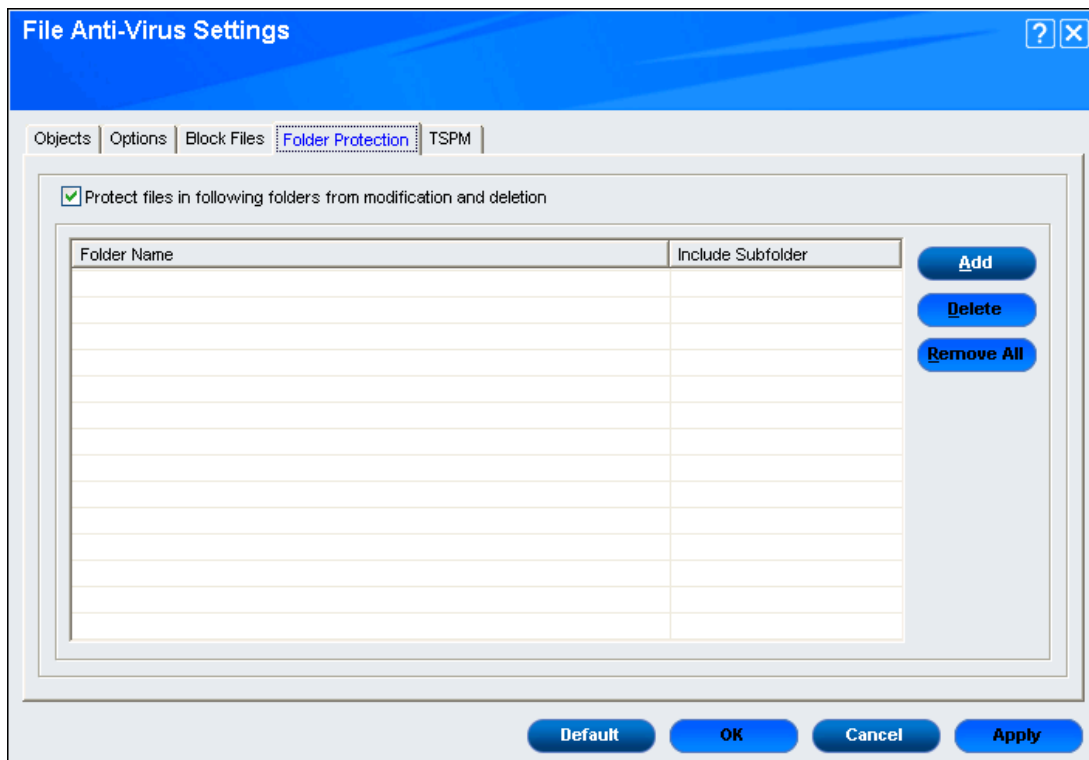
File Anti-Virus Settings

?

Objects | Options | Block Files | Folder Protection | TSPM

Protect files in following folders from modification and deletion

| Folder Name | Include Subfolder |
|---|---|

Add

Delete

Remove All

Default OK Cancel Apply